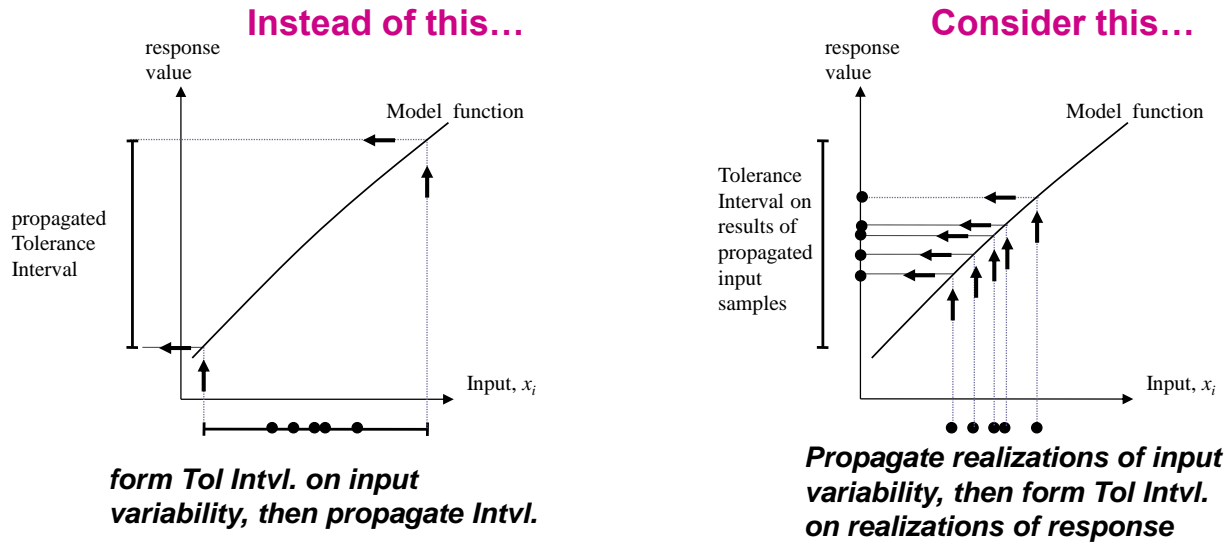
Instead of this…

response value

Model function

propagated Tolerance Interval

Input, $x_i$

form Tol Intvl. on input variability, then propagate Intvl.

Consider this…

response value

Model function

Tolerance Interval on results of propagated input samples

Input, $x_i$

Propagate realizations of input variability, then form Tol Intvl. on realizations of response